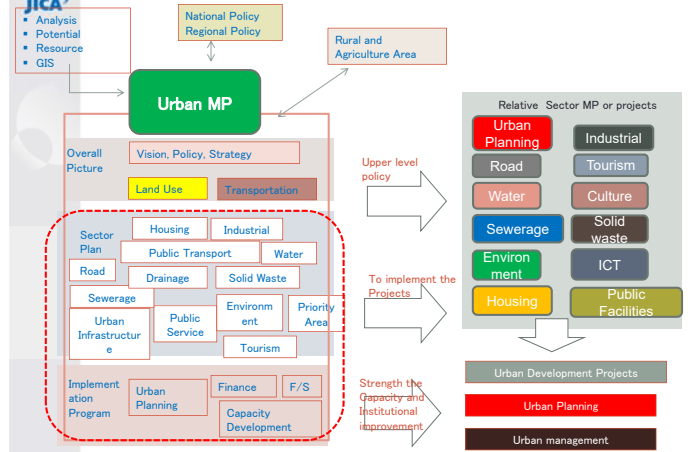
JICA

- Analysis
- Potential
- Resource
- GIS

National Policy
Regional Policy

Rural and Agriculture Area

Urban MP

Overall Picture

Vision, Policy, Strategy

Land Use

Transportation

Sector Plan

Housing

Industrial

Public Transport

Water

Road

Drainage

Solid Waste

Sewerage

Urban Infrastructure

Public Service

Environment

Priority Area

Tourism

Implementation Program

Urban Planning

Finance

F/S

Capacity Development

Upper level policy

To implement the Projects

Strength the Capacity and Institutional improvement

Relative Sector MP or projects

Urban Planning

Industrial

Road

Tourism

Water

Culture

Sewerage

Solid waste

Environment

ICT

Housing

Public Facilities

Urban Development Projects

Urban Planning

Urban management